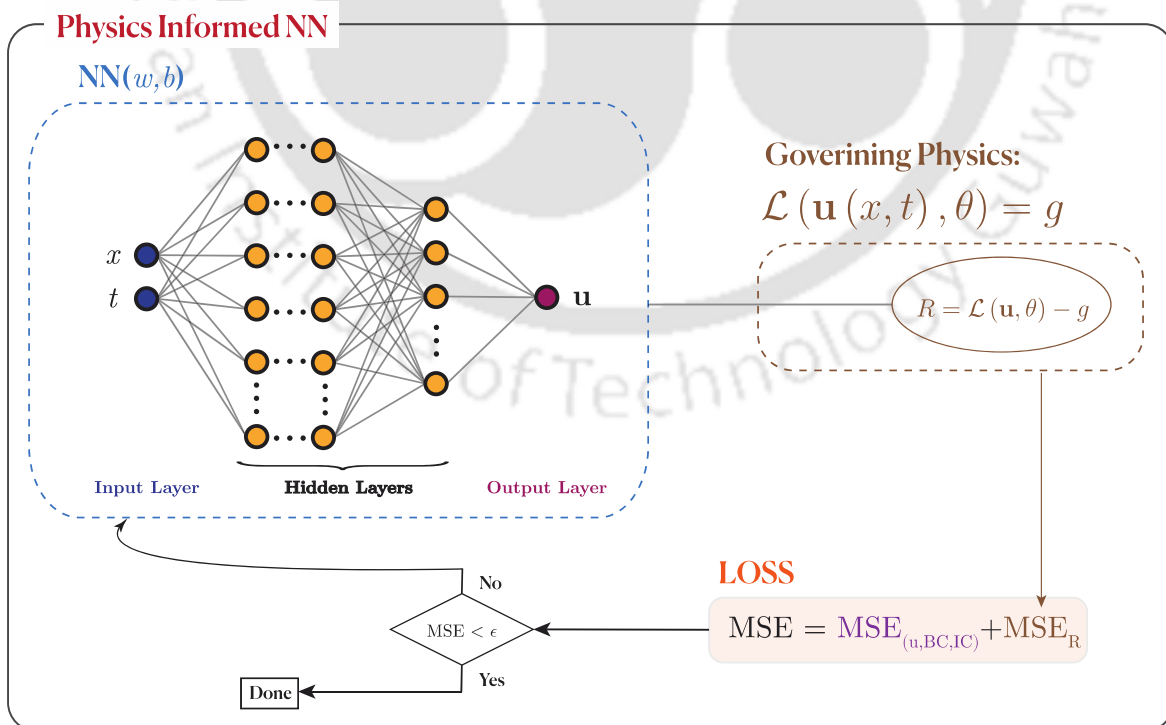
Physics Informed NN

NN$(w, b)$

$x$

$t$

$\mathbf{u}$

Input Layer

Hidden Layers

Output Layer

Goverining Physics:

$\mathcal{L}\left(\mathbf{u}\left(x,t\right),\theta\right)=g$

$R=\mathcal{L}\left(\mathbf{u},\theta\right)-g$

LOSS

$\text{MSE}=\text{MSE}_{(\text{u,BC,IC})}+\text{MSE}_{\text{R}}$

$\text{MSE}<\epsilon$

No

Yes

Done

of Technology